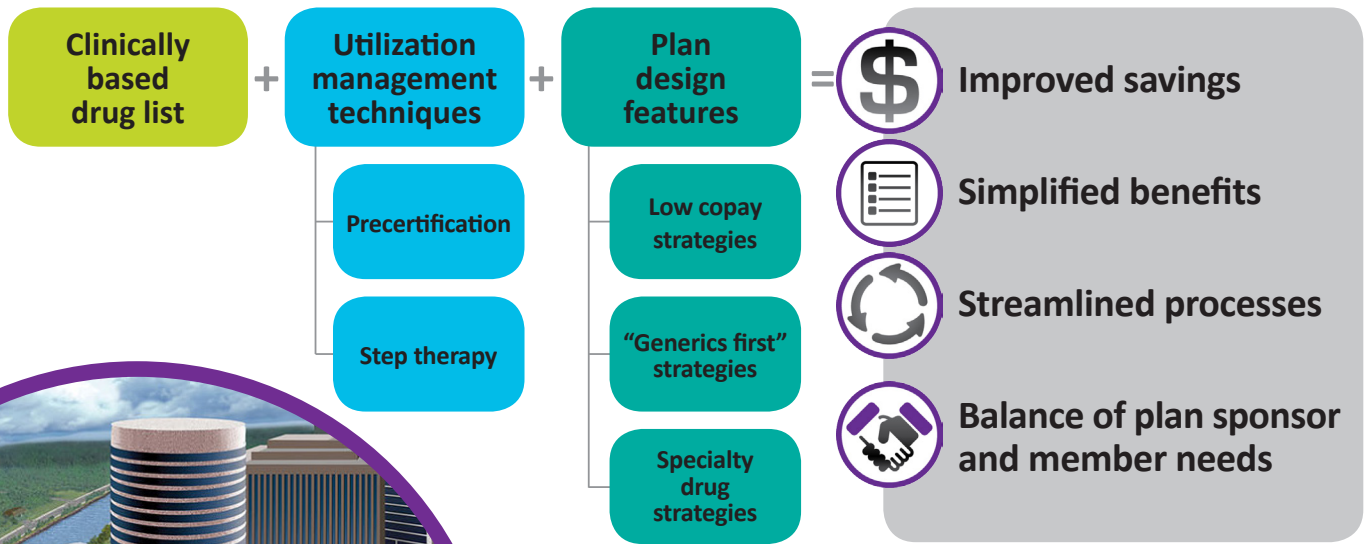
Clinically based drug list

+

Utilization management techniques

Precertification

Step therapy

+

Plan design features

Low copay strategies

“Generics first” strategies

Specialty drug strategies

=

$

Improved savings

Simplified benefits

Streamlined processes

Balance of plan sponsor and member needs